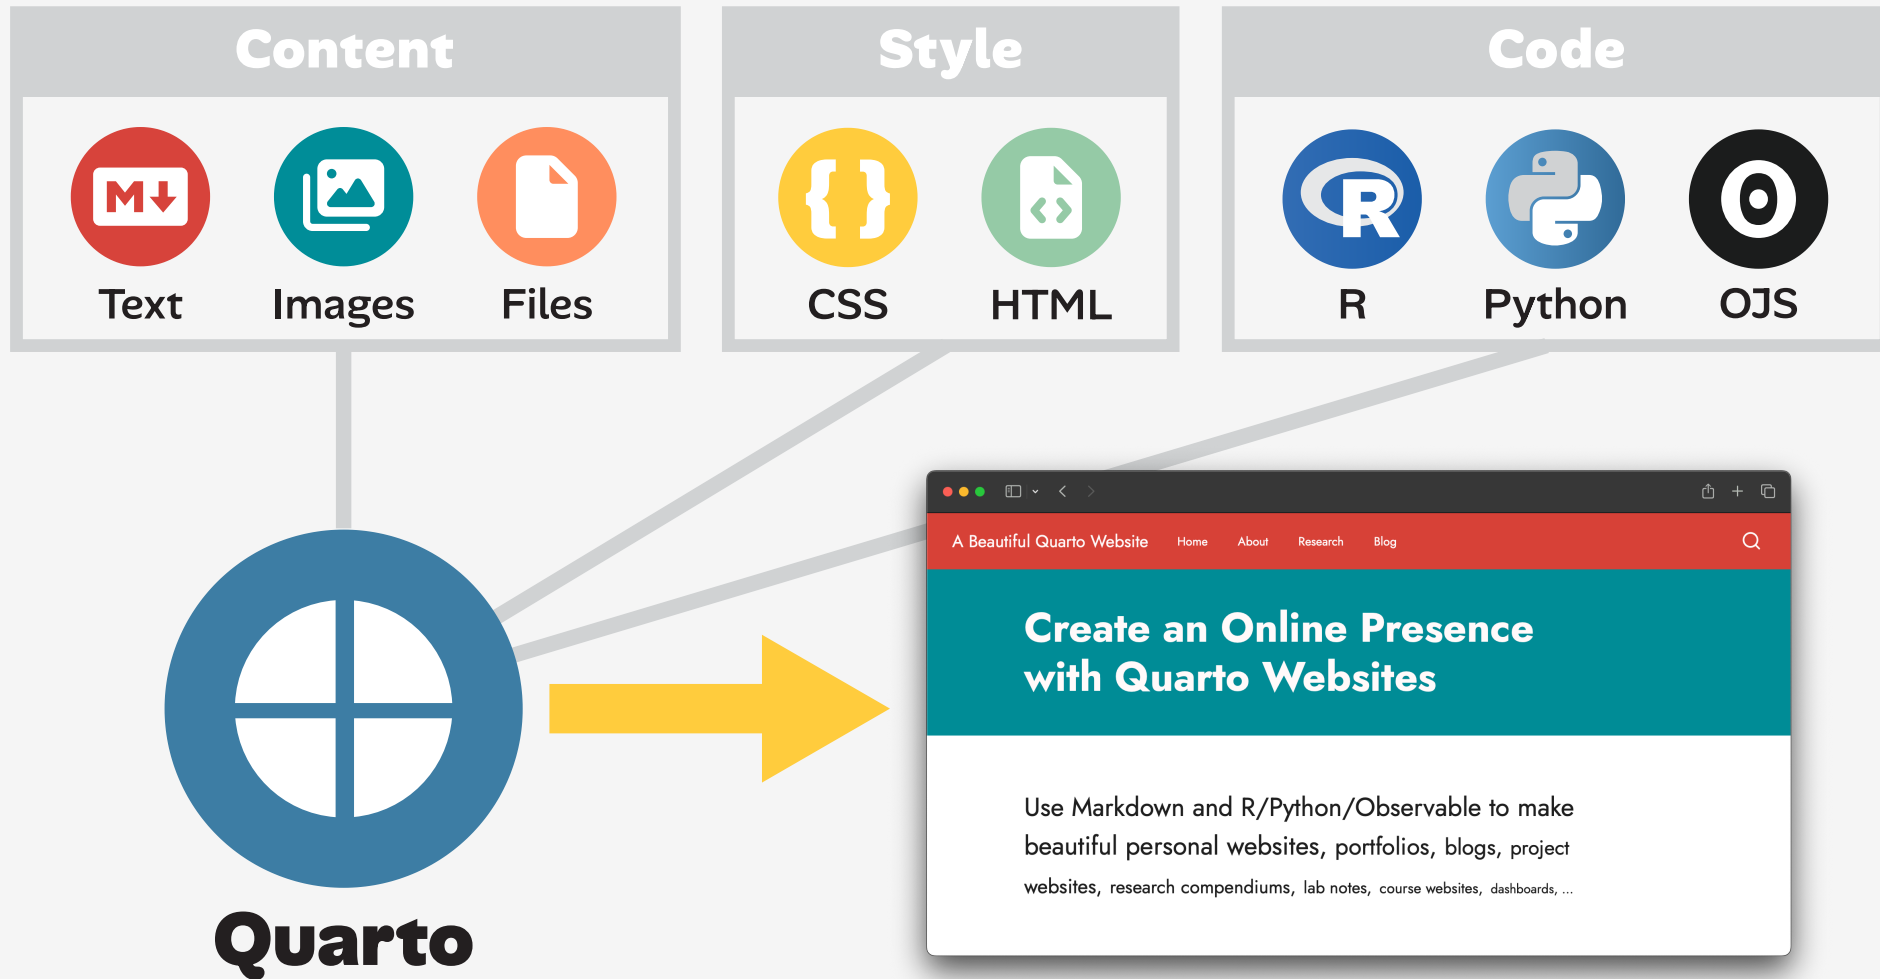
Content

Text Images Files

Style

CSS HTML

Code

R Python OJS

Quarto

A Beautiful Quarto Website Home About Research Blog

Create an Online Presence with Quarto Websites

Use Markdown and R/Python/Observable to make beautiful personal websites, portfolios, blogs, project websites, research compendiums, lab notes, course websites, dashboards, ...